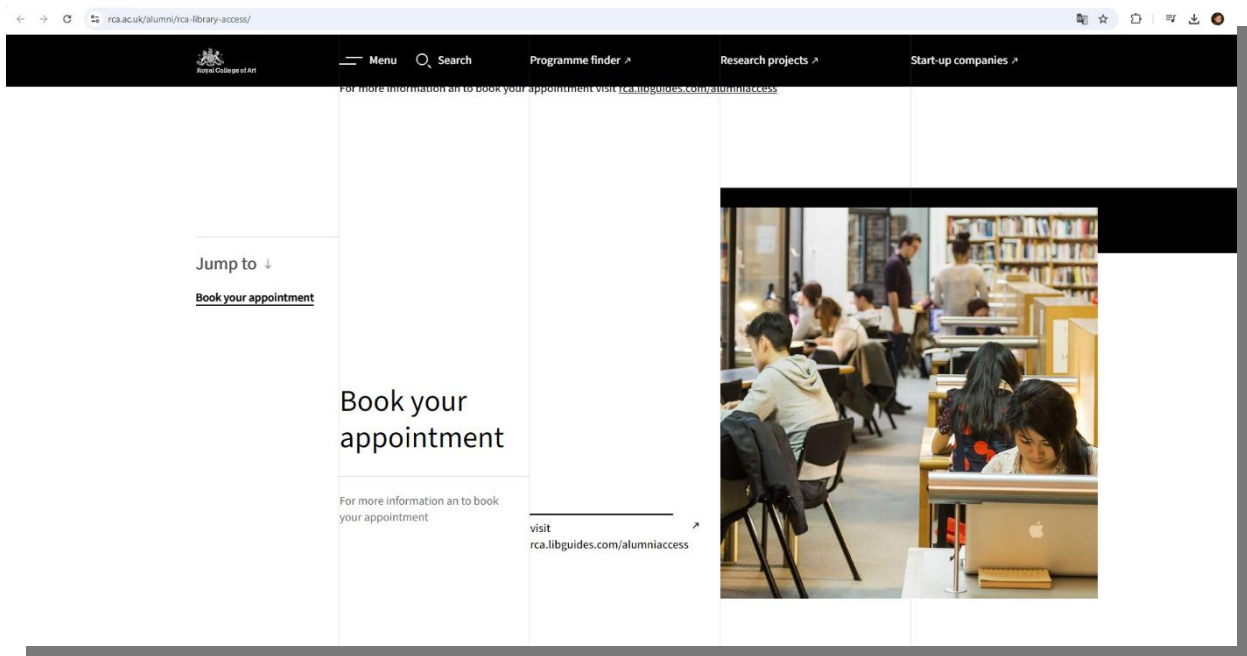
rca.ac.uk/alumni/rca-library-access/

Royal College of Art

Menu Search Programme finder ↗ Research projects ↗ Start-up companies ↗

For more information an to book your appointment visit rca.libguides.com/alumniaccess

Jump to ↓

Book your appointment

Book your appointment

For more information an to book your appointment

visit rca.libguides.com/alumniaccess ↗